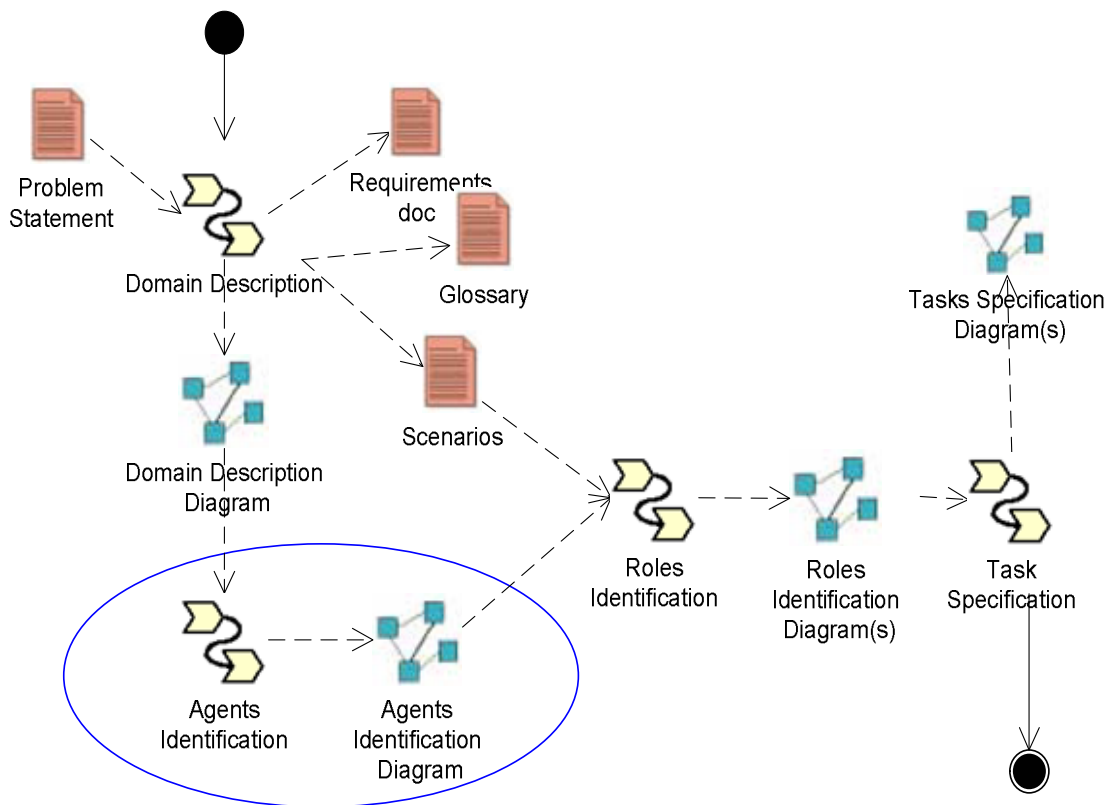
Problem Statement

Requirements doc

Domain Description

Glossary

Scenarios

Domain Description Diagram

Tasks Specification Diagram(s)

Roles Identification

Roles Identification Diagram(s)

Task Specification

Agents Identification

Agents Identification Diagram